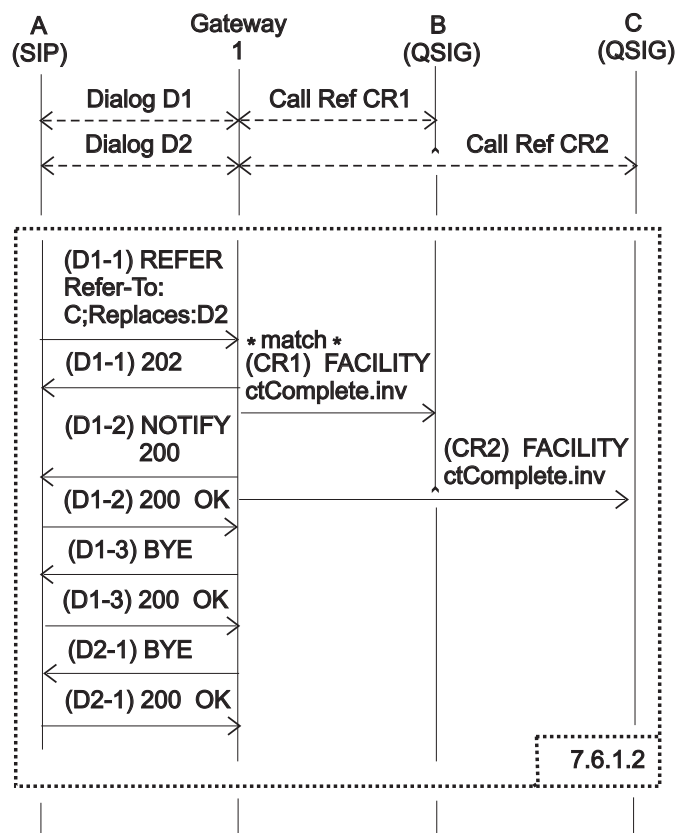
A (SIP)

Gateway 1

B (QSIG)

C (QSIG)

Dialog D1

Call Ref CR1

Dialog D2

Call Ref CR2

(D1-1) REFER Refer-To: C;Replaces:D2

* match *

(D1-1) 202

(CR1) FACILITY ctComplete.inv

(D1-2) NOTIFY 200

(CR2) FACILITY ctComplete.inv

(D1-2) 200 OK

(D1-3) BYE

(D1-3) 200 OK

(D2-1) BYE

(D2-1) 200 OK

7.6.1.2